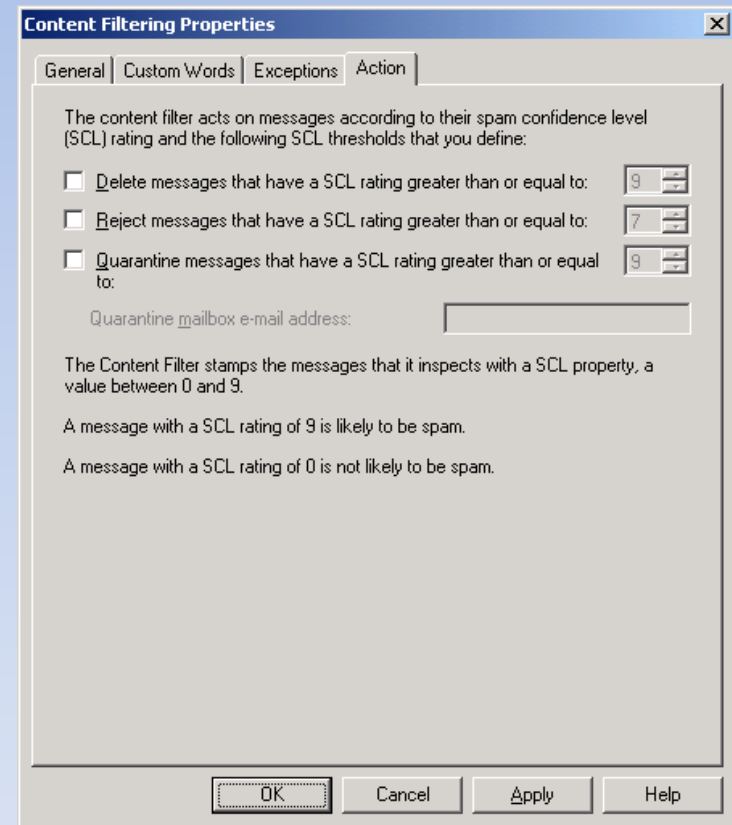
Content Filtering Properties

General | Custom Words | Exceptions | Action

The content filter acts on messages according to their spam confidence level (SCL) rating and the following SCL thresholds that you define:

Delete messages that have a SCL rating greater than or equal to: 9

Reject messages that have a SCL rating greater than or equal to: 7

Quarantine messages that have a SCL rating greater than or equal to: 9

Quarantine mailbox e-mail address:

The Content Filter stamps the messages that it inspects with a SCL property, a value between 0 and 9.

A message with a SCL rating of 9 is likely to be spam.

A message with a SCL rating of 0 is not likely to be spam.

OK | Cancel | Apply | Help